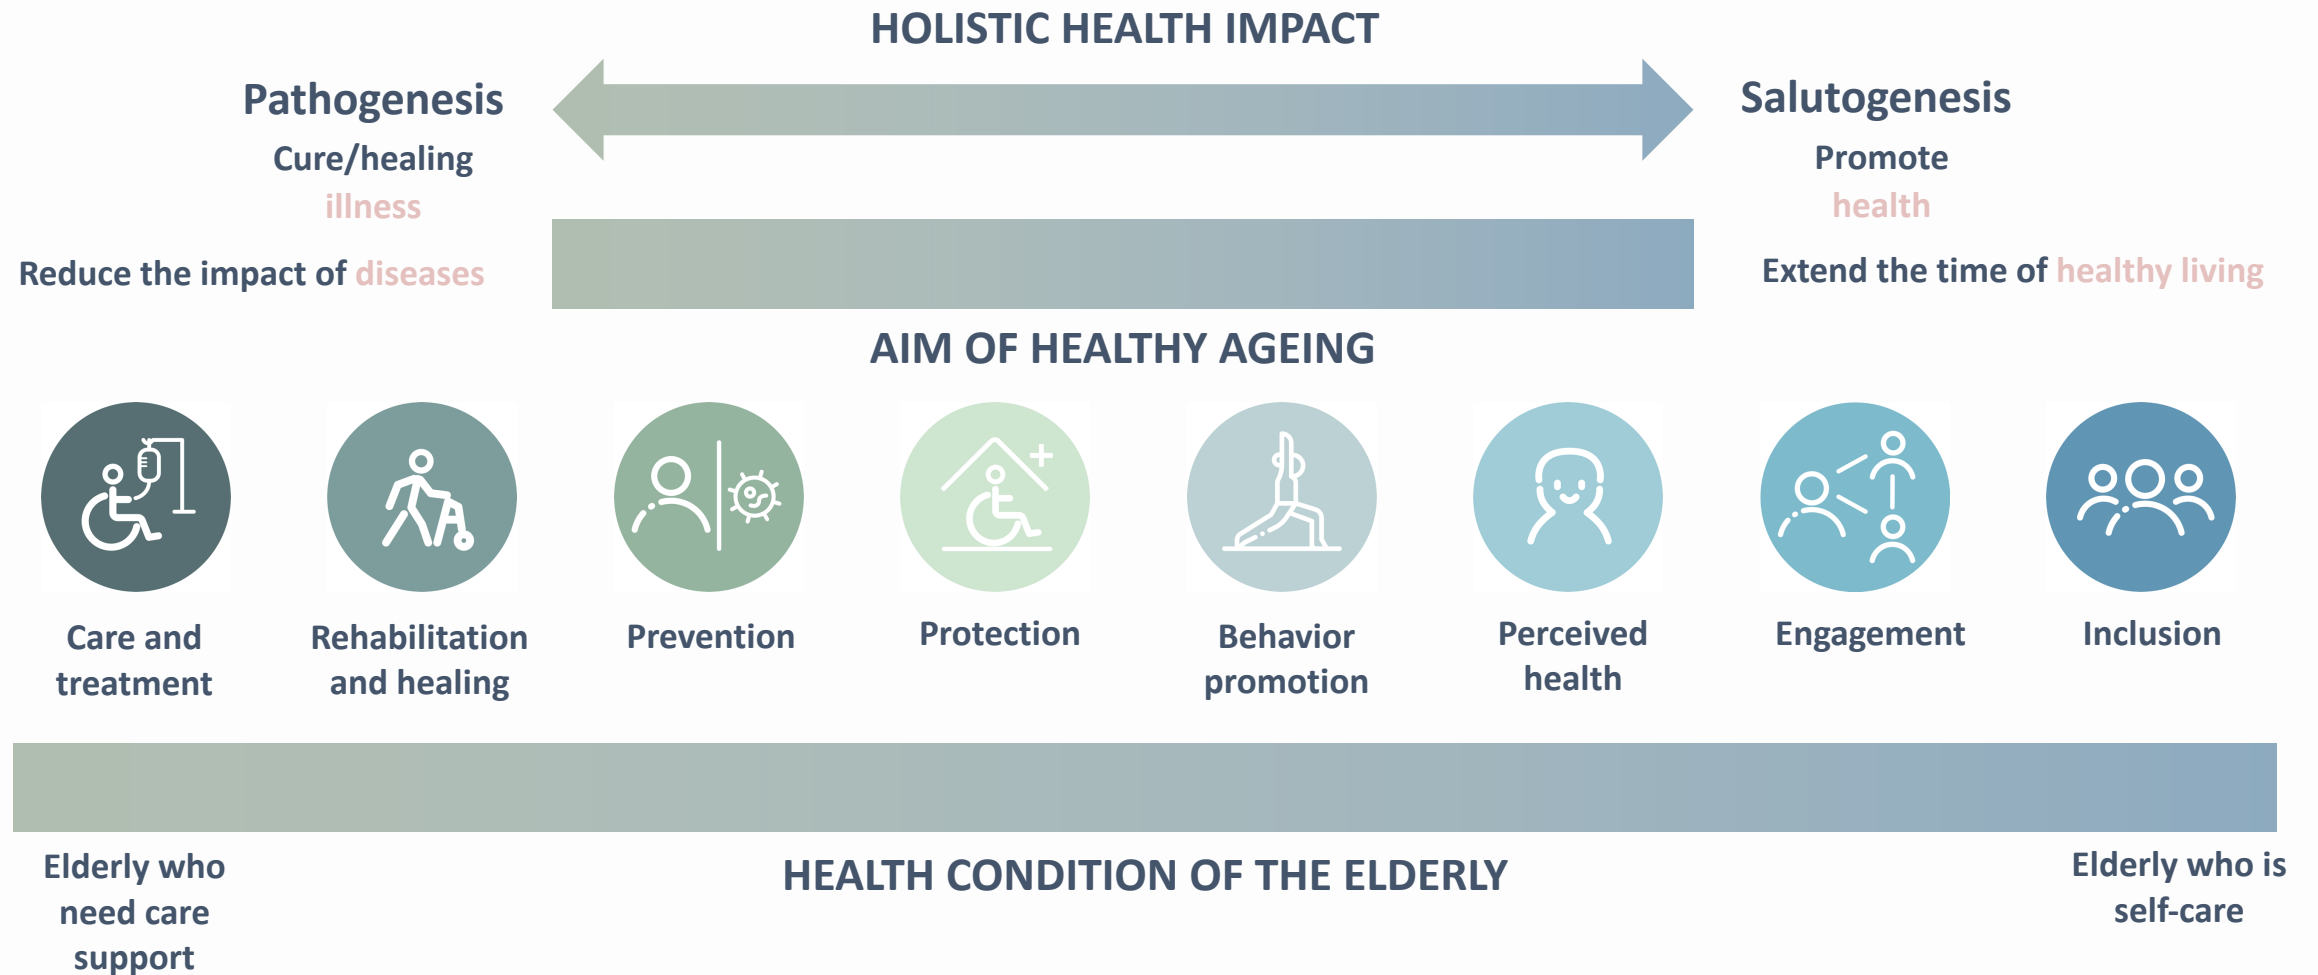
HOLISTIC HEALTH IMPACT

Pathogenesis

Cure/healing

illness

Reduce the impact of diseases

Salutogenesis

Promote

health

Extend the time of healthy living

AIM OF HEALTHY AGEING

Care and treatment

Rehabilitation and healing

Prevention

Protection

Behavior promotion

Perceived health

Engagement

Inclusion

Elderly who need care support

HEALTH CONDITION OF THE ELDERLY

Elderly who is self-care